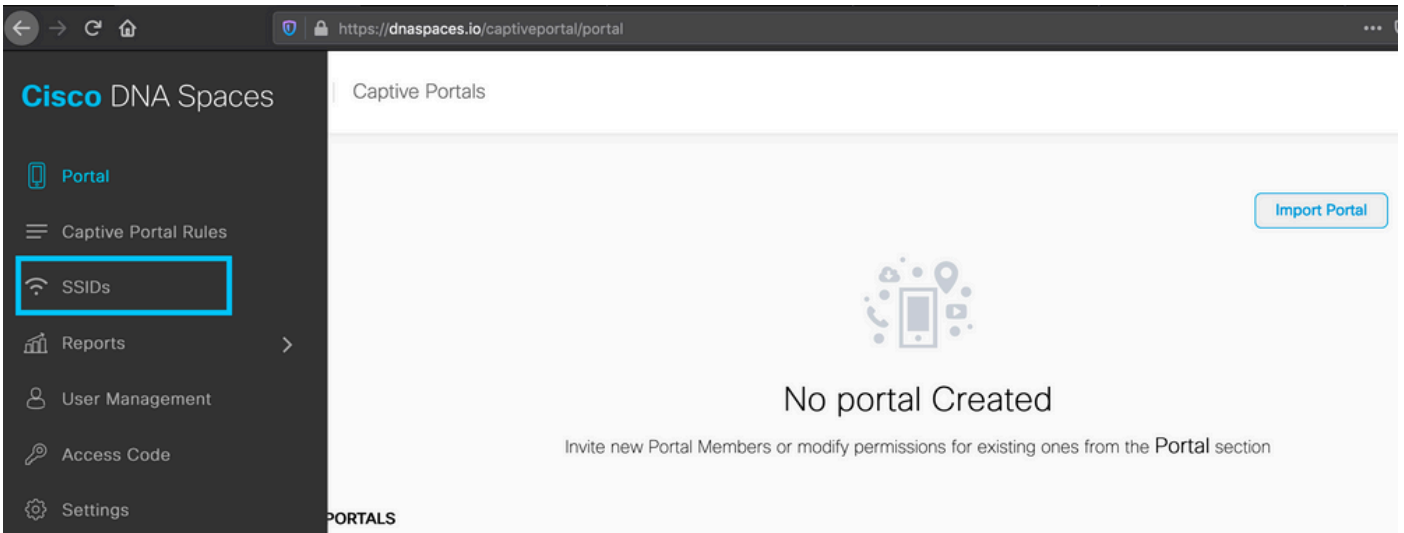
https://dnaspaces.io/captiveportal/portal

Cisco DNA Spaces

Portal

Captive Portal Rules

SSIDs

Reports

User Management

Access Code

Settings

Captive Portals

Import Portal

No portal Created

Invite new Portal Members or modify permissions for existing ones from the Portal section

PORTALS